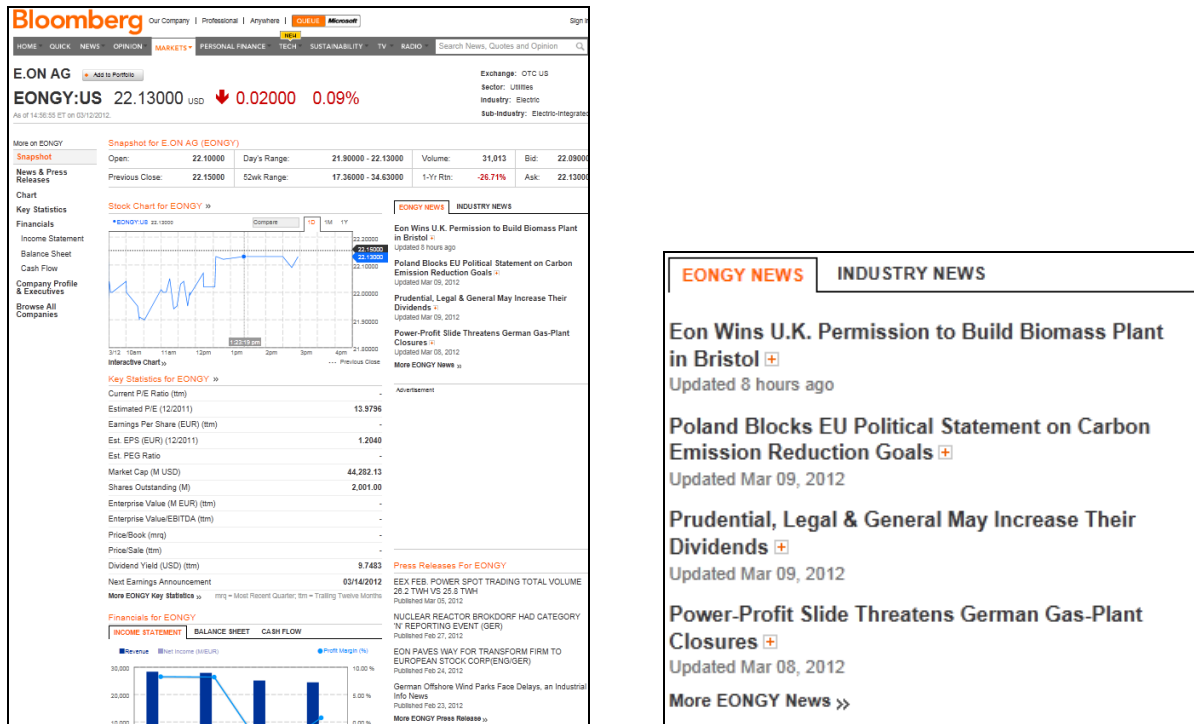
Bloomberg Our Company | Professional | Anywhere | QUEUE Microsoft Sign in

HOME QUICK NEWS OPINION MARKETS PERSONAL FINANCE NEW TECH SUSTAINABILITY TV RADIO Search News, Quotes and Opinion

E.ON AG Add to Portfolio

EONGY:US 22.13000 USD 0.02000 0.09%

As of 14:56:55 ET on 03/12/2012.

Exchange: OTC US
Sector: Utilities
Industry: Electric
Sub-Industry: Electric-Integrated

More on EONGY
Snapshot
News & Press Releases
Chart
Key Statistics
Financials
Income Statement
Balance Sheet
Cash Flow
Company Profile & Executives
Browse All Companies

Snapshot for E.ON AG (EONGY)

| Open: | 22.10000 | Day's Range: | 21.90000 - 22.13000 | Volume: | 31,013 | Bid: | 22.0900 |
|---|---|---|---|---|---|---|---|
| Previous Close: | 22.15000 | 52wk Range: | 17.36000 - 34.63000 | 1-Yr Rtn: | -26.71% | Ask: | 22.1300 |

Stock Chart for EONGY »

EONGY:US 22.13000 Compare 1D 1M 1Y

22.20000 22.15000 22.13000 22.10000 22.00000 21.90000 21.80000

1:23:19 pm

3/12 10am 11am 12pm 1pm 2pm 3pm 4pm

Interactive Chart » --- Previous Close

EONGY NEWS INDUSTRY NEWS

Eon Wins U.K. Permission to Build Biomass Plant in Bristol
Updated 8 hours ago

Poland Blocks EU Political Statement on Carbon Emission Reduction Goals
Updated Mar 09, 2012

Prudential, Legal & General May Increase Their Dividends
Updated Mar 09, 2012

Power-Profit Slide Threatens German Gas-Plant Closures
Updated Mar 08, 2012

More EONGY News »

Advertisement

Key Statistics for EONGY »

| Current P/E Ratio (ttm) | - |
|---|---|
| Estimated P/E (12/2011) | 13.9796 |
| Earnings Per Share (EUR) (ttm) | - |
| Est. EPS (EUR) (12/2011) | 1.2040 |
| Est. PEG Ratio | - |
| Market Cap (M USD) | 44,282.13 |
| Shares Outstanding (M) | 2,001.00 |
| Enterprise Value (M EUR) (ttm) | - |
| Enterprise Value/EBITDA (ttm) | - |
| Price/Book (mrq) | - |
| Price/Sale (ttm) | - |
| Dividend Yield (USD) (ttm) | 9.7483 |
| Next Earnings Announcement | 03/14/2012 |

More EONGY Key Statistics » mrq = Most Recent Quarter; ttm = Trailing Twelve Months

Press Releases For EONGY

EEX FEB. POWER SPOT TRADING TOTAL VOLUME 26.2 TWH VS 25.8 TWH
Published Mar 05, 2012

NUCLEAR REACTOR BROKDORF HAD CATEGORY 'N' REPORTING EVENT (GER)
Published Feb 27, 2012

EON PAVES WAY FOR TRANSFORM FIRM TO EUROPEAN STOCK CORP(ENG/GER)
Published Feb 24, 2012

German Offshore Wind Parks Face Delays, an Industrial Info News
Published Feb 23, 2012

More EONGY Press Release »

Financials for EONGY

INCOME STATEMENT BALANCE SHEET CASH FLOW

Revenue Net Income (bil/EUR) Profit Margin (%)

30,000 20,000 10,000
10.00 % 5.00 % 0.00 %

EONGY NEWS INDUSTRY NEWS

Eon Wins U.K. Permission to Build Biomass Plant in Bristol
Updated 8 hours ago

Poland Blocks EU Political Statement on Carbon Emission Reduction Goals
Updated Mar 09, 2012

Prudential, Legal & General May Increase Their Dividends
Updated Mar 09, 2012

Power-Profit Slide Threatens German Gas-Plant Closures
Updated Mar 08, 2012

More EONGY News »